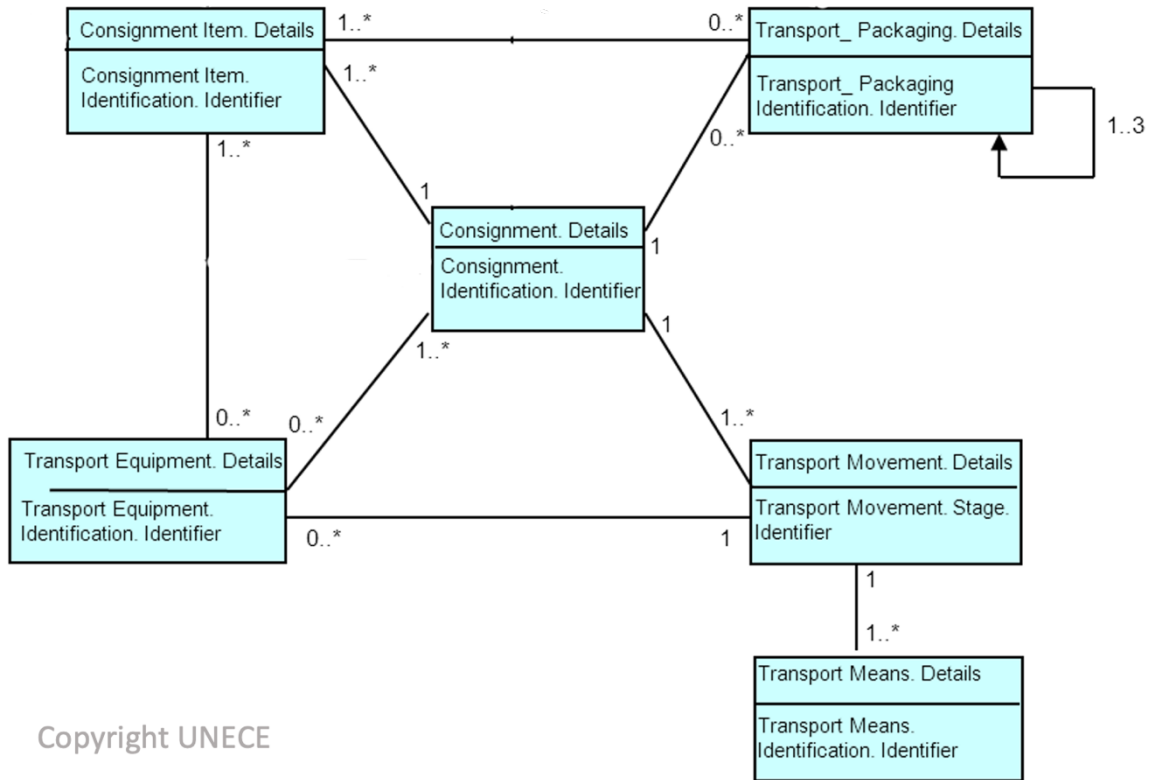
Consignment Item. Details

Consignment Item. Identification. Identifier

1..*

0..*

Transport_ Packaging. Details

Transport_ Packaging Identification. Identifier

1..3

1..*

0..*

1..*

1

Consignment. Details

Consignment. Identification. Identifier

1

1

1..*

0..*

0..*

1..*

Transport Equipment. Details

Transport Equipment. Identification. Identifier

0..*

1

Transport Movement. Details

Transport Movement. Stage. Identifier

1

1..*

Transport Means. Details

Transport Means. Identification. Identifier

Copyright UNECE